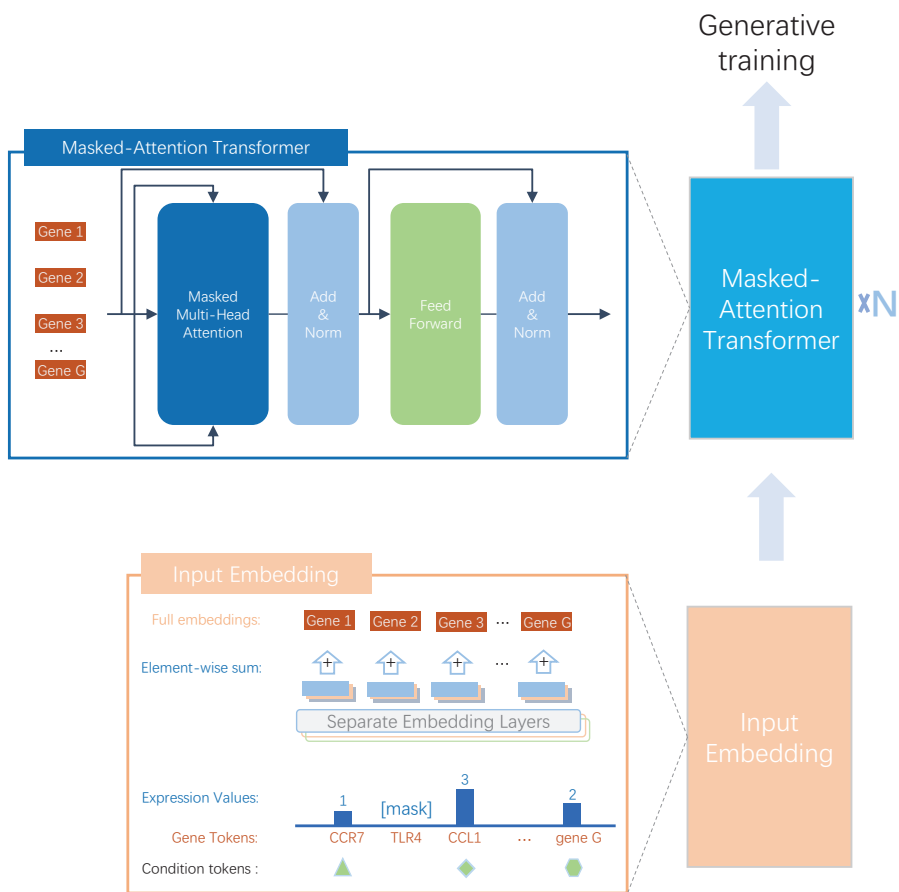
Generative training

Masked-Attention Transformer

Gene 1
Gene 2
Gene 3
...
Gene G

Masked Multi-Head Attention

Add & Norm

Feed Forward

Add & Norm

Masked-Attention Transformer

xN

Input Embedding

Full embeddings:
Gene 1
Gene 2
Gene 3
...
Gene G

Element-wise sum:
+
+
+
...
+

Separate Embedding Layers

Expression Values:
1
[mask]
3
2

Gene Tokens:
CCR7
TLR4
CCL1
...
gene G

Condition tokens :

Input Embedding